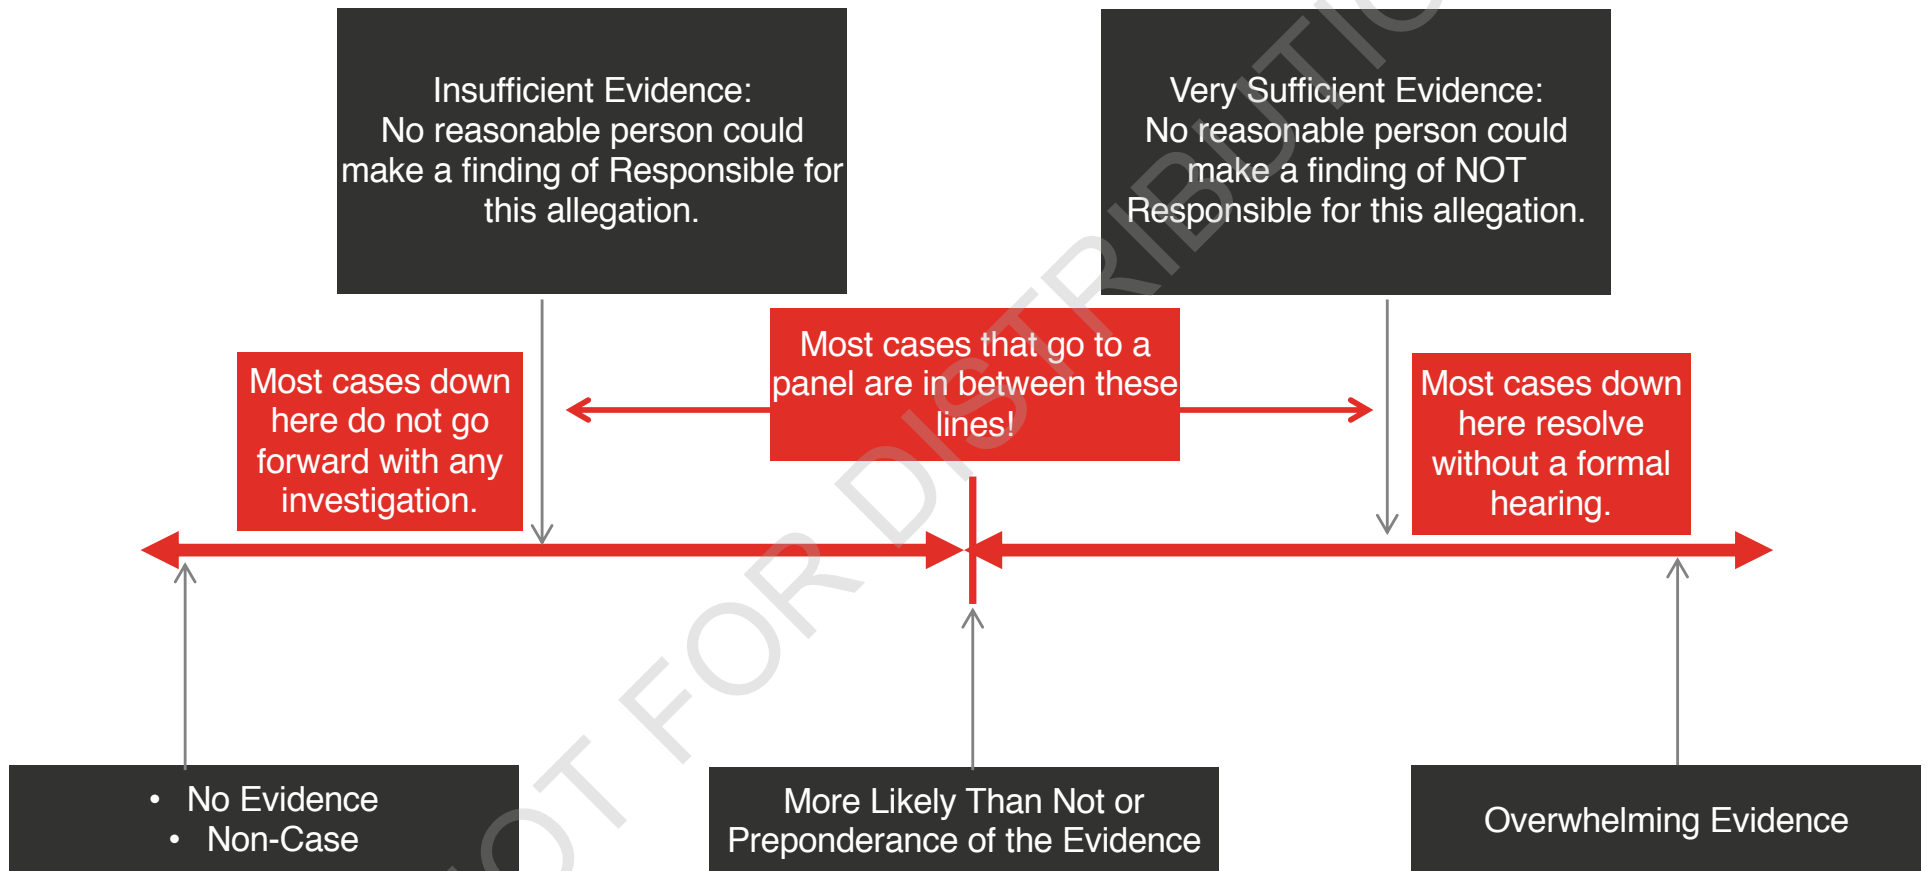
Insufficient Evidence:
No reasonable person could make a finding of Responsible for this allegation.

Very Sufficient Evidence:
No reasonable person could make a finding of NOT Responsible for this allegation.

Most cases down here do not go forward with any investigation.

Most cases that go to a panel are in between these lines!

Most cases down here resolve without a formal hearing.

- No Evidence
- Non-Case

More Likely Than Not or Preponderance of the Evidence

Overwhelming Evidence

NOT FOR DISTRIBUTIO